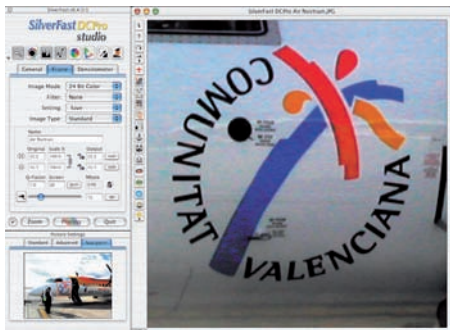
SilverFast DCPro studio

General
Frame
Densitometer

Image Mode:
24 Bit Color
Filter:
None
Setting:
Scan
Image Type:
Standard

Name:

Original
Scale %
Output

Zoom
Process
Quit

Standard
Advanced
Navigator

SilverFast DCPro Air Nostrum.JPG

COMUNITAT VALENCIANA